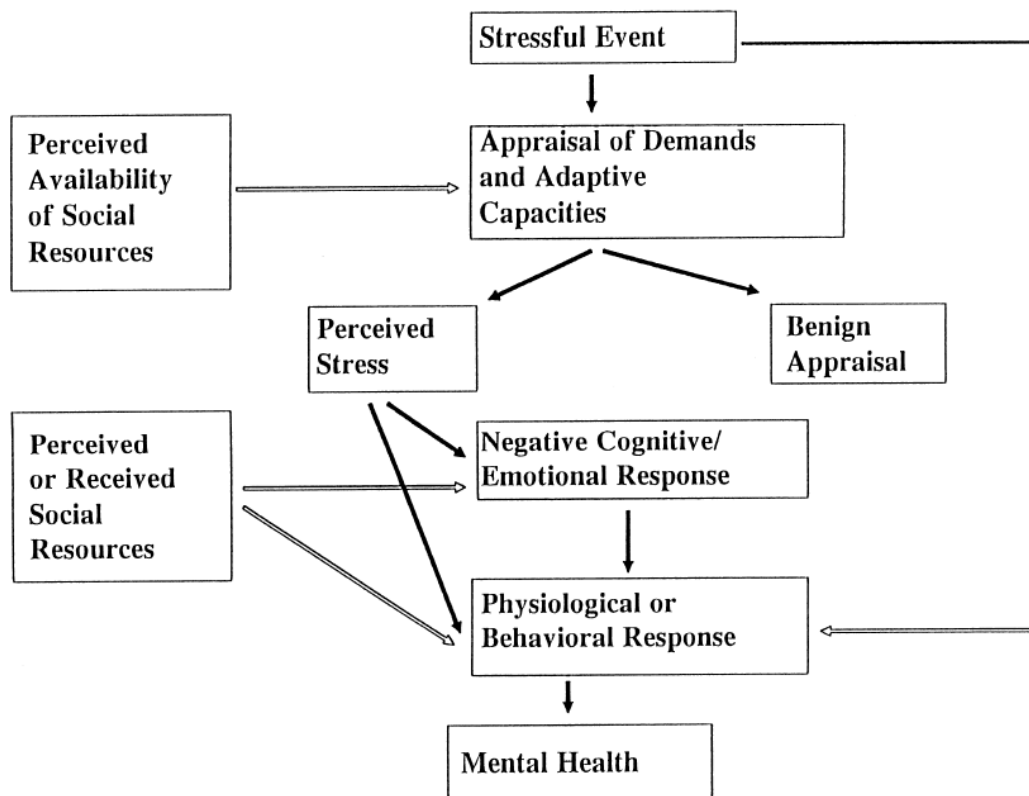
Stressful Event

Perceived Availability of Social Resources

Appraisal of Demands and Adaptive Capacities

Perceived Stress

Benign Appraisal

Perceived or Received Social Resources

Negative Cognitive/ Emotional Response

Physiological or Behavioral Response

Mental Health